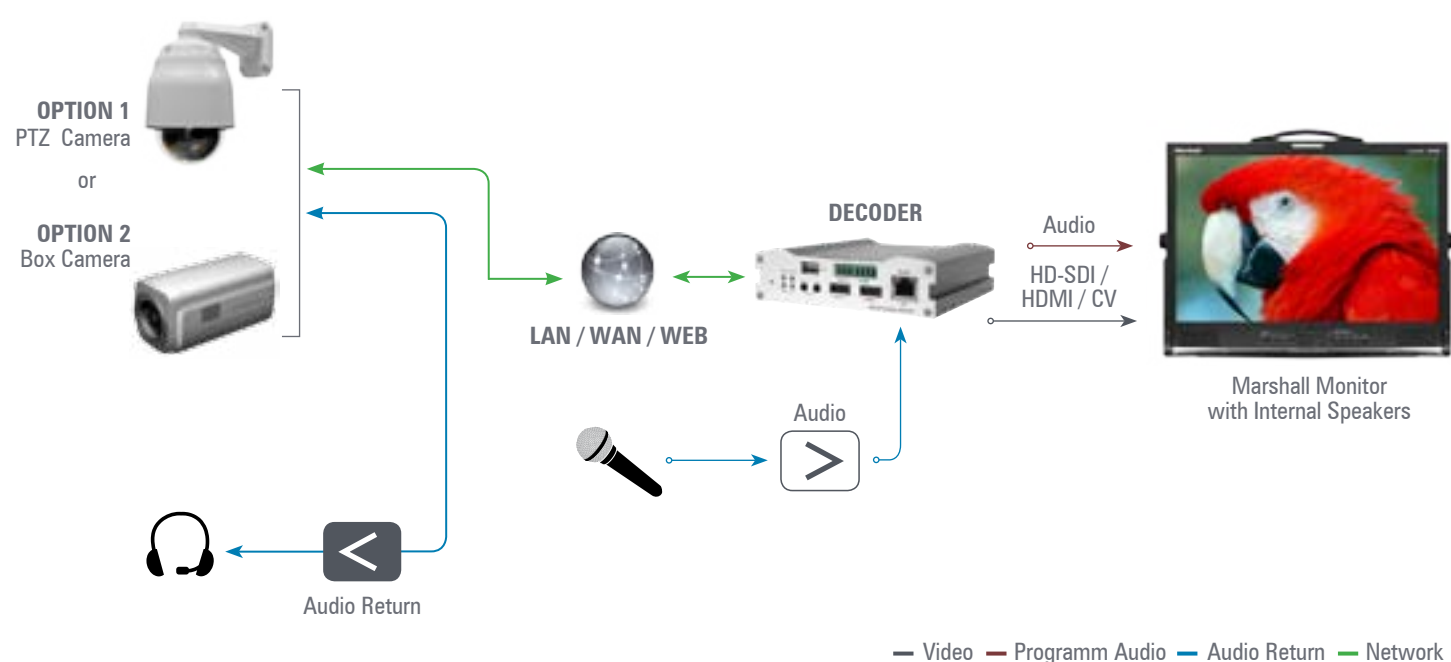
OPTION 1
PTZ Camera

or

OPTION 2
Box Camera

DECODER

LAN / WAN / WEB

Audio

HD-SDI / HDMI / CV

Marshall Monitor with Internal Speakers

Audio

Audio Return

— Video — Programm Audio — Audio Return — Network